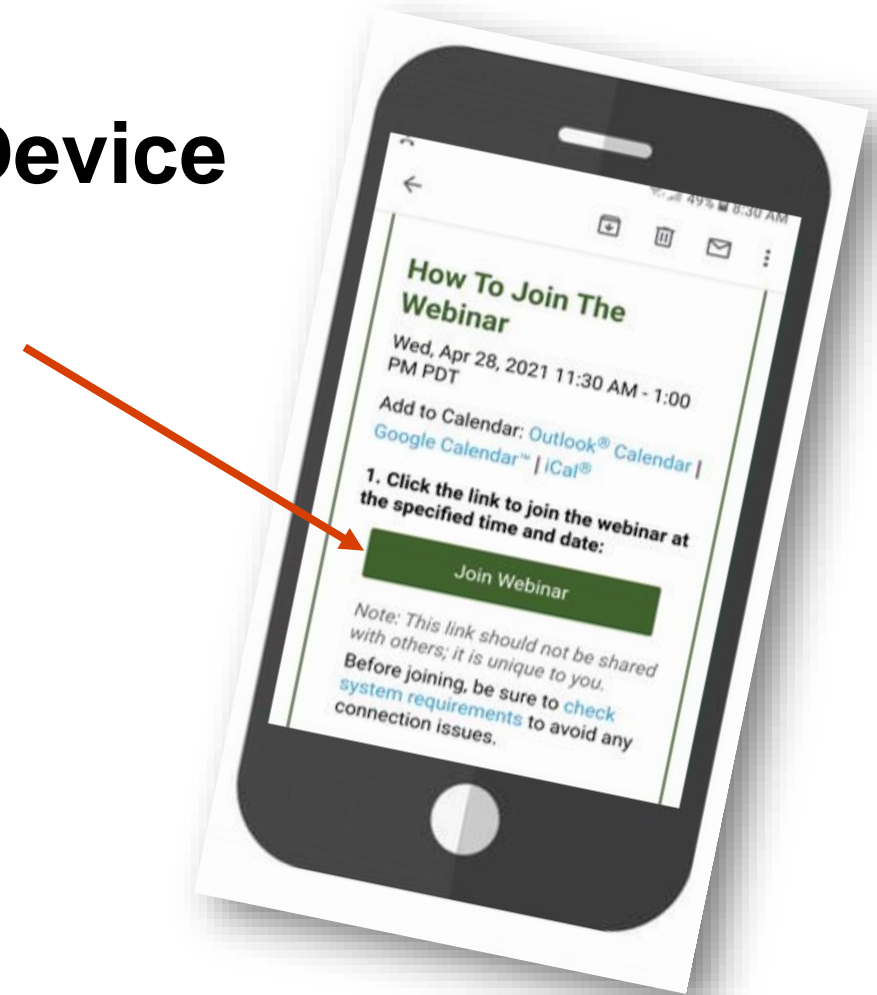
Device

49% 8:30 AM

How To Join The Webinar

Wed, Apr 28, 2021 11:30 AM - 1:00 PM PDT

Add to Calendar: Outlook® Calendar | Google Calendar™ | iCal®

1. Click the link to join the webinar at the specified time and date:

Join Webinar

Note: This link should not be shared with others; it is unique to you.

Before joining, be sure to check system requirements to avoid any connection issues.